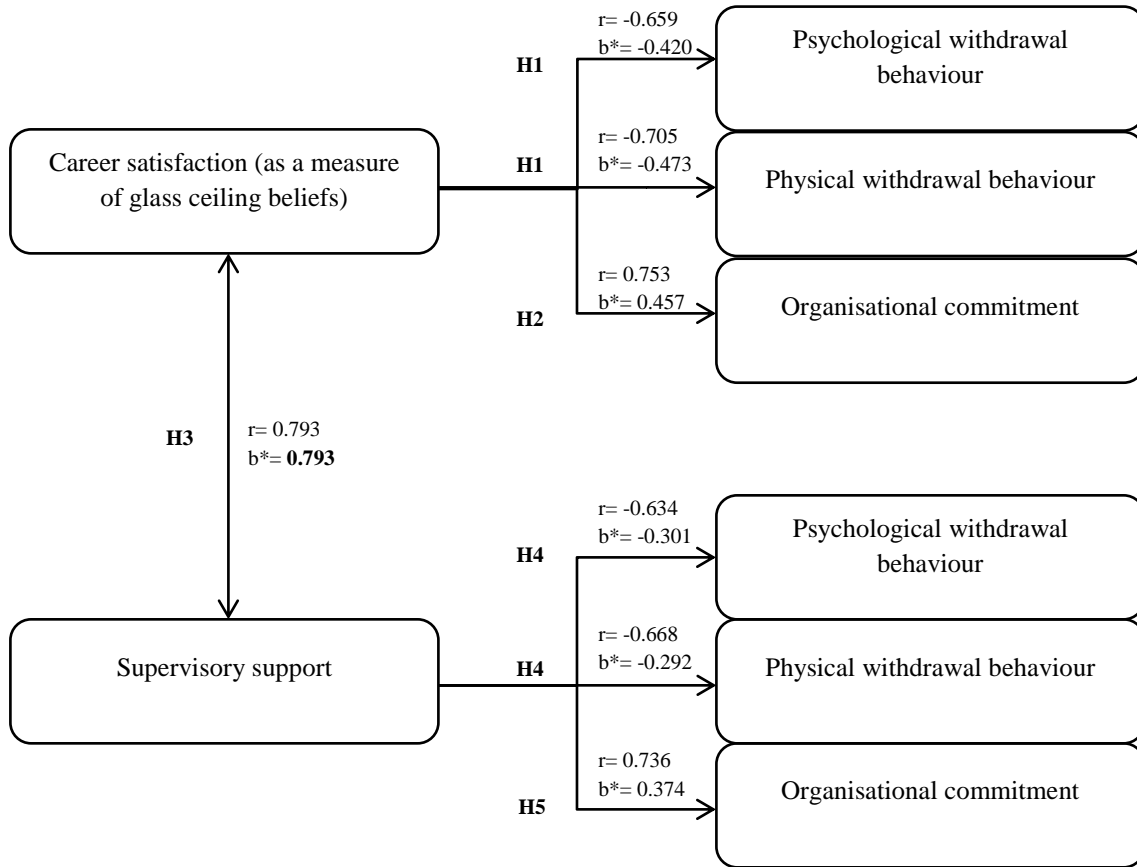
Career satisfaction (as a measure of glass ceiling beliefs)

H1
r= -0.659
b*= -0.420
Psychological withdrawal behaviour

H1
r= -0.705
b*= -0.473
Physical withdrawal behaviour

H2
r= 0.753
b*= 0.457
Organisational commitment

H3
r= 0.793
b*= **0.793**

Supervisory support

H4
r= -0.634
b*= -0.301
Psychological withdrawal behaviour

H4
r= -0.668
b*= -0.292
Physical withdrawal behaviour

H5
r= 0.736
b*= 0.374
Organisational commitment